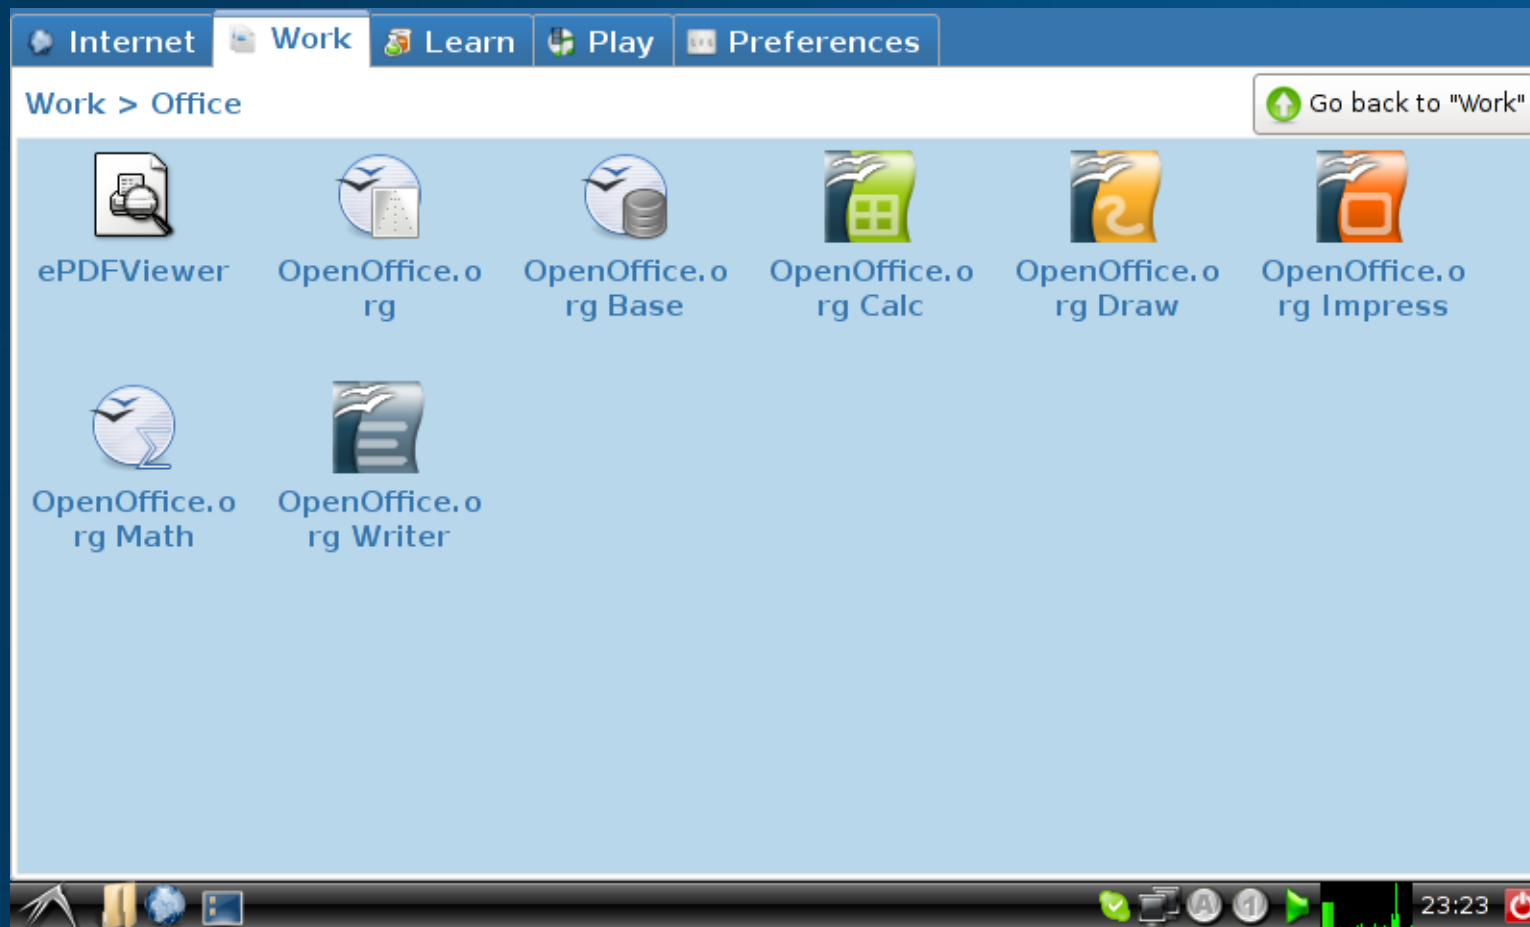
Internet Work Learn Play Preferences

Work > Office

Go back to "Work"

ePDFViewer

OpenOffice.org

OpenOffice.org Base

OpenOffice.org Calc

OpenOffice.org Draw

OpenOffice.org Impress

OpenOffice.org Math

OpenOffice.org Writer

23:23